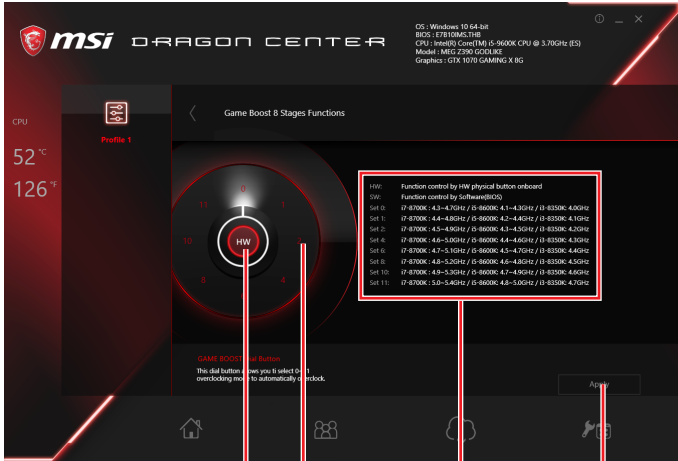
msi DRAGON CENTER

OS : Windows 10 64-bit
BIOS : E7B10IMS.THB
CPU : Intel(R) Core(TM) i5-9600K CPU @ 3.70GHz (ES)
Model : MEG Z390 GODLIKE
Graphics : GTX 1070 GAMING X 8G

CPU
52 °C
126 °F

Profile 1

Game Boost 8 Stages Functions

0
1
11
10
8
4
HW

| | |
|---|---|
| HW: | Function control by HW physical button onboard |
| SW: | Function control by Software(BIOS) |
| Set 0: | i7-8700K : 4.3~4.7GHz / i5-8600K: 4.1~4.3GHz / i3-8350K: 4.0GHz |
| Set 1: | i7-8700K : 4.4~4.8GHz / i5-8600K: 4.2~4.4GHz / i3-8350K: 4.1GHz |
| Set 2: | i7-8700K : 4.5~4.9GHz / i5-8600K: 4.3~4.5GHz / i3-8350K: 4.2GHz |
| Set 4: | i7-8700K : 4.6~5.0GHz / i5-8600K: 4.4~4.6GHz / i3-8350K: 4.3GHz |
| Set 6: | i7-8700K : 4.7~5.1GHz / i5-8600K: 4.5~4.7GHz / i3-8350K: 4.4GHz |
| Set 8: | i7-8700K : 4.8~5.2GHz / i5-8600K: 4.6~4.8GHz / i3-8350K: 4.5GHz |
| Set 10: | i7-8700K : 4.9~5.3GHz / i5-8600K: 4.7~4.9GHz / i3-8350K: 4.6GHz |
| Set 11: | i7-8700K : 5.0~5.4GHz / i5-8600K: 4.8~5.0GHz / i3-8350K: 4.7GHz |

GAME BOOST Dial Button
This dial button allows you to select 0~11 overclocking mode to automatically overclock.

Apply